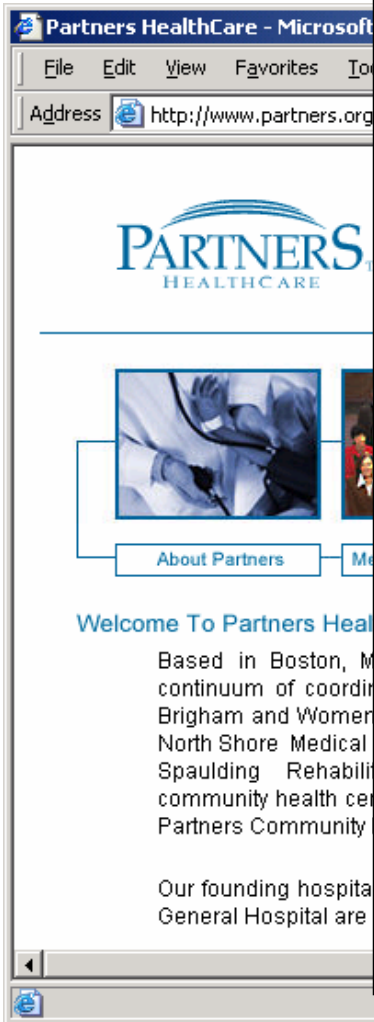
Partners HealthCare - Microsoft

File Edit View Favorites To

Address http://www.partners.org

PARTNERS
HEALTHCARE

About Partners
Me

Welcome To Partners Heal

Based in Boston, M continuum of coordi Brigham and Women North Shore Medical Spaulding Rehabilit community health ce Partners Community

Our founding hospita General Hospital are